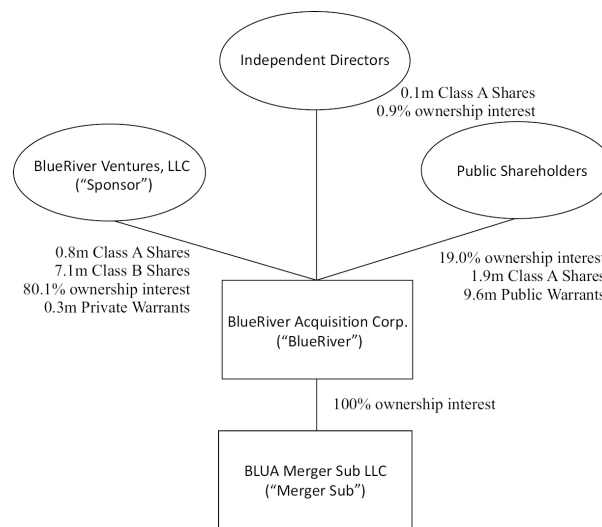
Independent Directors

0.1m Class A Shares
0.9% ownership interest

BlueRiver Ventures, LLC
("Sponsor")

Public Shareholders

0.8m Class A Shares
7.1m Class B Shares
80.1% ownership interest
0.3m Private Warrants

19.0% ownership interes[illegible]
1.9m Class A Share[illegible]
9.6m Public Warrant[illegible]

BlueRiver Acquisition Corp.
("BlueRiver")

100% ownership interest

BLUA Merger Sub LLC
("Merger Sub")